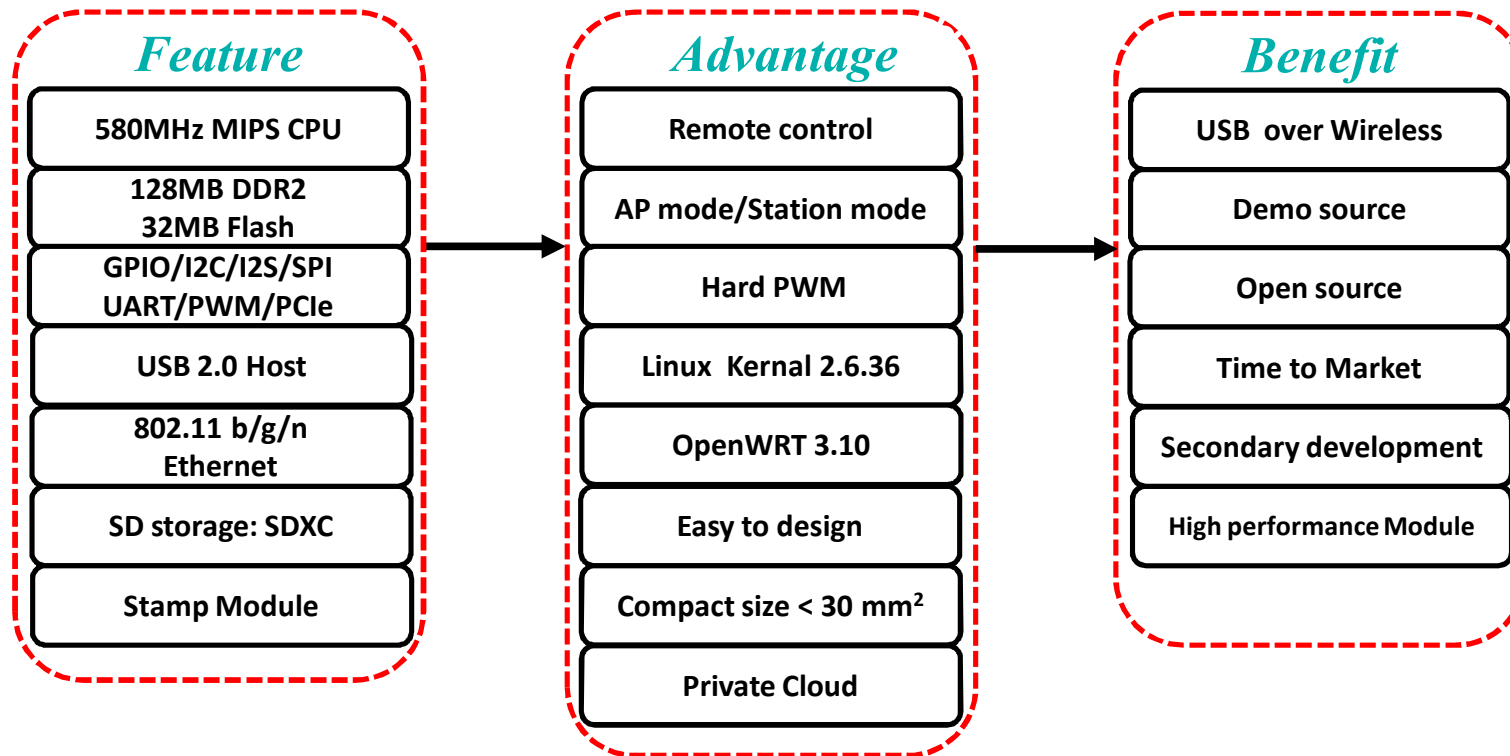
Feature

580MHz MIPS CPU

128MB DDR2
32MB Flash

GPIO/I2C/I2S/SPI
UART/PWM/PCIe

USB 2.0 Host

802.11 b/g/n
Ethernet

SD storage: SDXC

Stamp Module

Advantage

Remote control

AP mode/Station mode

Hard PWM

Linux Kernal 2.6.36

OpenWRT 3.10

Easy to design

Compact size < 30 mm$^2$

Private Cloud

Benefit

USB over Wireless

Demo source

Open source

Time to Market

Secondary development

High performance Module